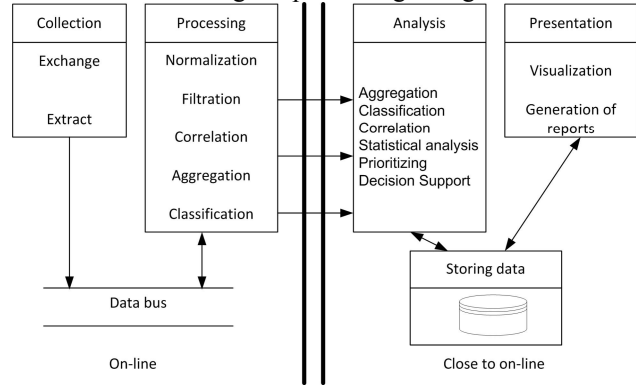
Collection
Exchange
Extract

Processing
Normalization
Filtration
Correlation
Aggregation
Classification

Analysis
Aggregation
Classification
Correlation
Statistical analysis
Prioritizing
Decision Support

Presentation
Visualization
Generation of reports

Storing data

Data bus

On-line

Close to on-line